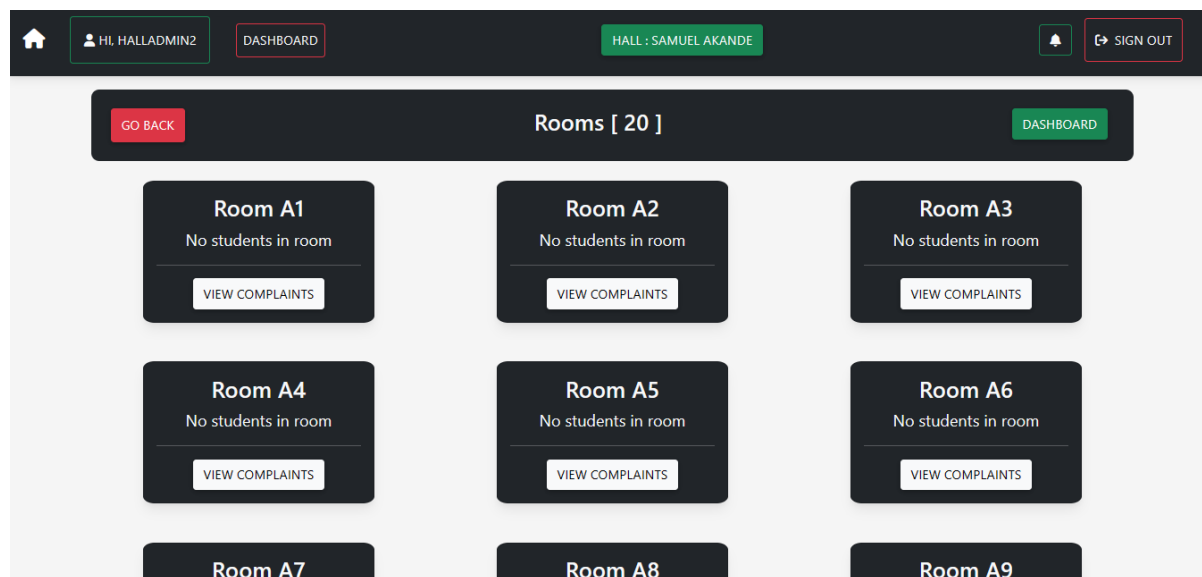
HI, HALLADMIN2
DASHBOARD
HALL : SAMUEL AKANDE
SIGN OUT

GO BACK
Rooms [ 20 ]
DASHBOARD

Room A1
No students in room
VIEW COMPLAINTS

Room A2
No students in room
VIEW COMPLAINTS

Room A3
No students in room
VIEW COMPLAINTS

Room A4
No students in room
VIEW COMPLAINTS

Room A5
No students in room
VIEW COMPLAINTS

Room A6
No students in room
VIEW COMPLAINTS

Room A7

Room A8

Room A9